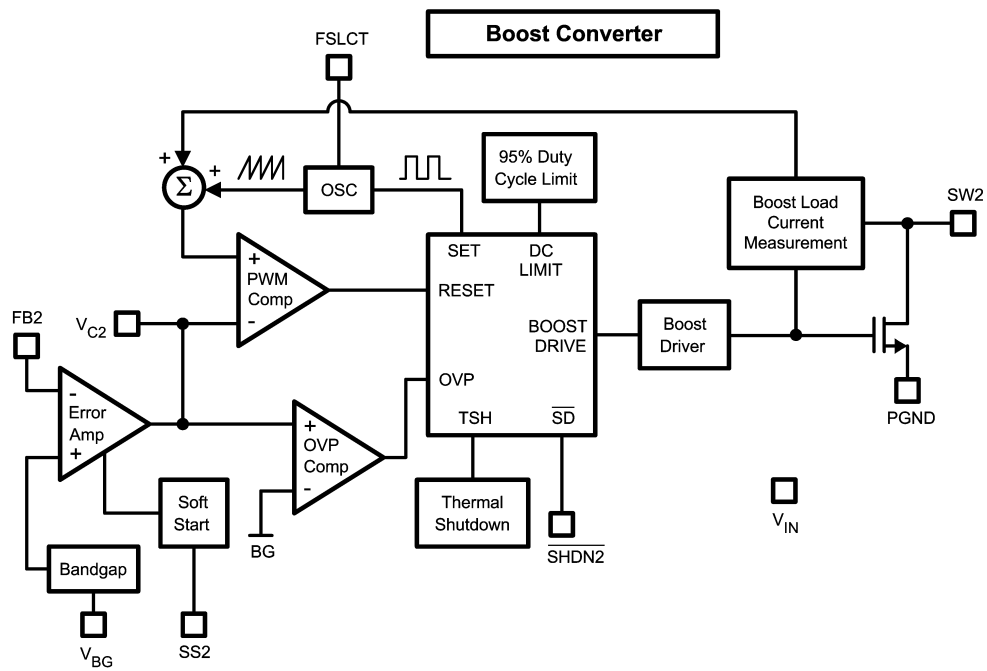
Boost Converter

FSLCT

+ +
$\Sigma$

OSC

95% Duty Cycle Limit

SET
DC LIMIT

RESET

BOOST DRIVE

OVP

TSH
$\overline{SD}$

Boost Load Current Measurement

SW2

+
PWM Comp
-

$V_{C2}$

FB2

-
Error Amp
+

+
OVP Comp
-

Boost Driver

PGND

Soft Start

BG

Thermal Shutdown

$\overline{SHDN2}$

$V_{IN}$

Bandgap

$V_{BG}$

SS2